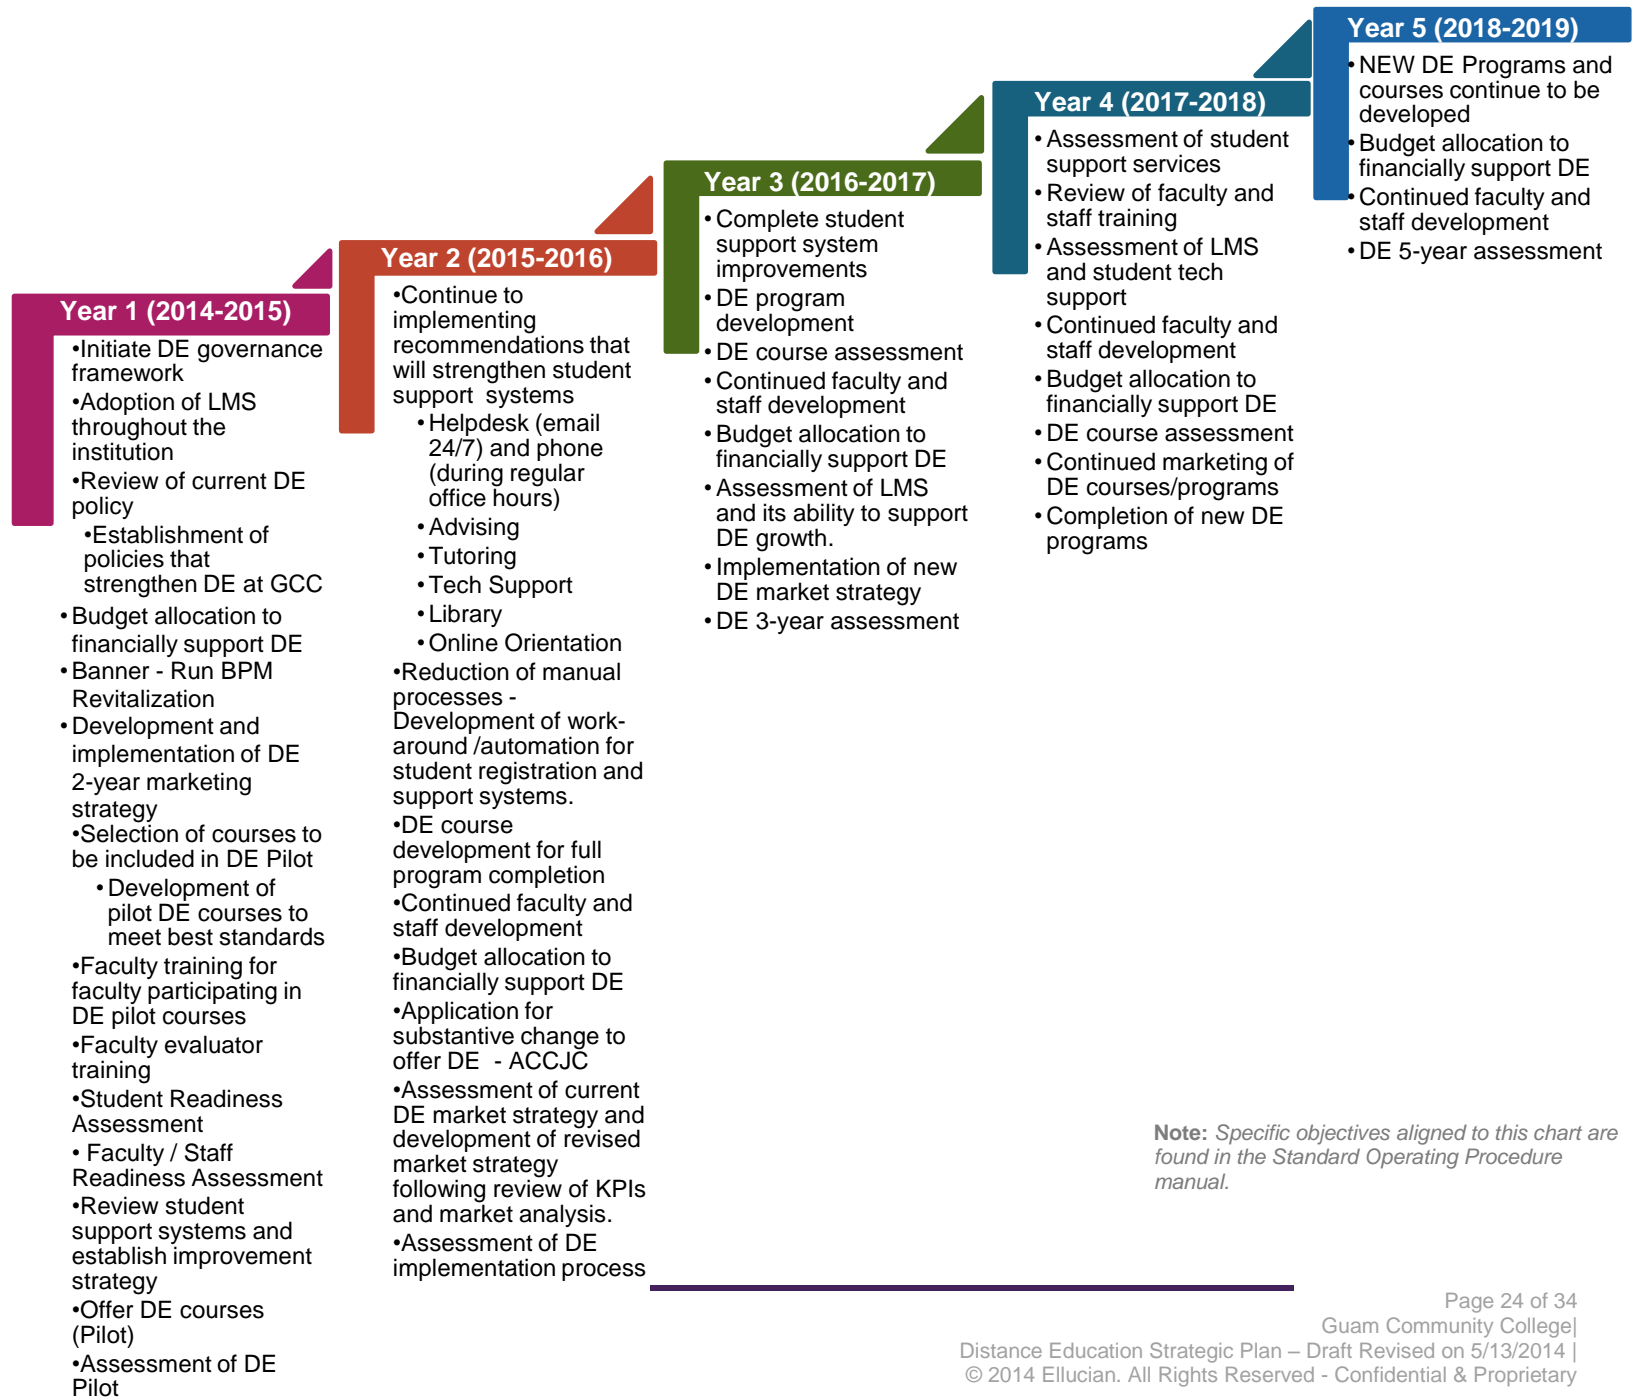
Year 1 (2014-2015)

•Initiate DE governance framework
•Adoption of LMS throughout the institution
•Review of current DE policy
•Establishment of policies that strengthen DE at GCC
• Budget allocation to financially support DE
• Banner - Run BPM Revitalization
• Development and implementation of DE 2-year marketing strategy
•Selection of courses to be included in DE Pilot
• Development of pilot DE courses to meet best standards
•Faculty training for faculty participating in DE pilot courses
•Faculty evaluator training
•Student Readiness Assessment
• Faculty / Staff Readiness Assessment
•Review student support systems and establish improvement strategy
•Offer DE courses (Pilot)
•Assessment of DE Pilot

Year 2 (2015-2016)

•Continue to implementing recommendations that will strengthen student support systems
• Helpdesk (email 24/7) and phone (during regular office hours)
• Advising
• Tutoring
• Tech Support
• Library
• Online Orientation
•Reduction of manual processes - Development of work-around /automation for student registration and support systems.
•DE course development for full program completion
•Continued faculty and staff development
•Budget allocation to financially support DE
•Application for substantive change to offer DE - ACCJC
•Assessment of current DE market strategy and development of revised market strategy following review of KPIs and market analysis.
•Assessment of DE implementation process

Year 3 (2016-2017)

• Complete student support system improvements
• DE program development
• DE course assessment
• Continued faculty and staff development
• Budget allocation to financially support DE
• Assessment of LMS and its ability to support DE growth.
• Implementation of new DE market strategy
• DE 3-year assessment

Year 4 (2017-2018)

• Assessment of student support services
• Review of faculty and staff training
• Assessment of LMS and student tech support
• Continued faculty and staff development
• Budget allocation to financially support DE
• DE course assessment
• Continued marketing of DE courses/programs
• Completion of new DE programs

Year 5 (2018-2019)

• NEW DE Programs and courses continue to be developed
• Budget allocation to financially support DE
• Continued faculty and staff development
• DE 5-year assessment

Note: Specific objectives aligned to this chart are found in the Standard Operating Procedure manual.

Page 24 of 34
Guam Community College|
Distance Education Strategic Plan – Draft Revised on 5/13/2014 |
© 2014 Ellucian. All Rights Reserved - Confidential & Proprietary